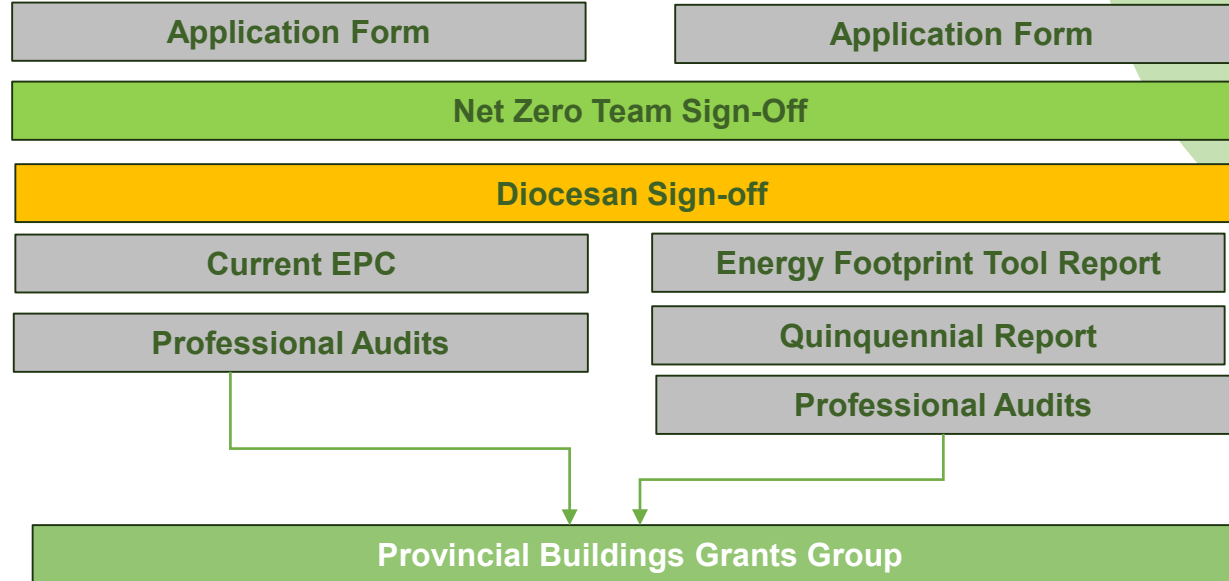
Application Form

Application Form

Net Zero Team Sign-Off

Diocesan Sign-off

Current EPC

Energy Footprint Tool Report

Professional Audits

Quinquennial Report

Professional Audits

Provincial Buildings Grants Group